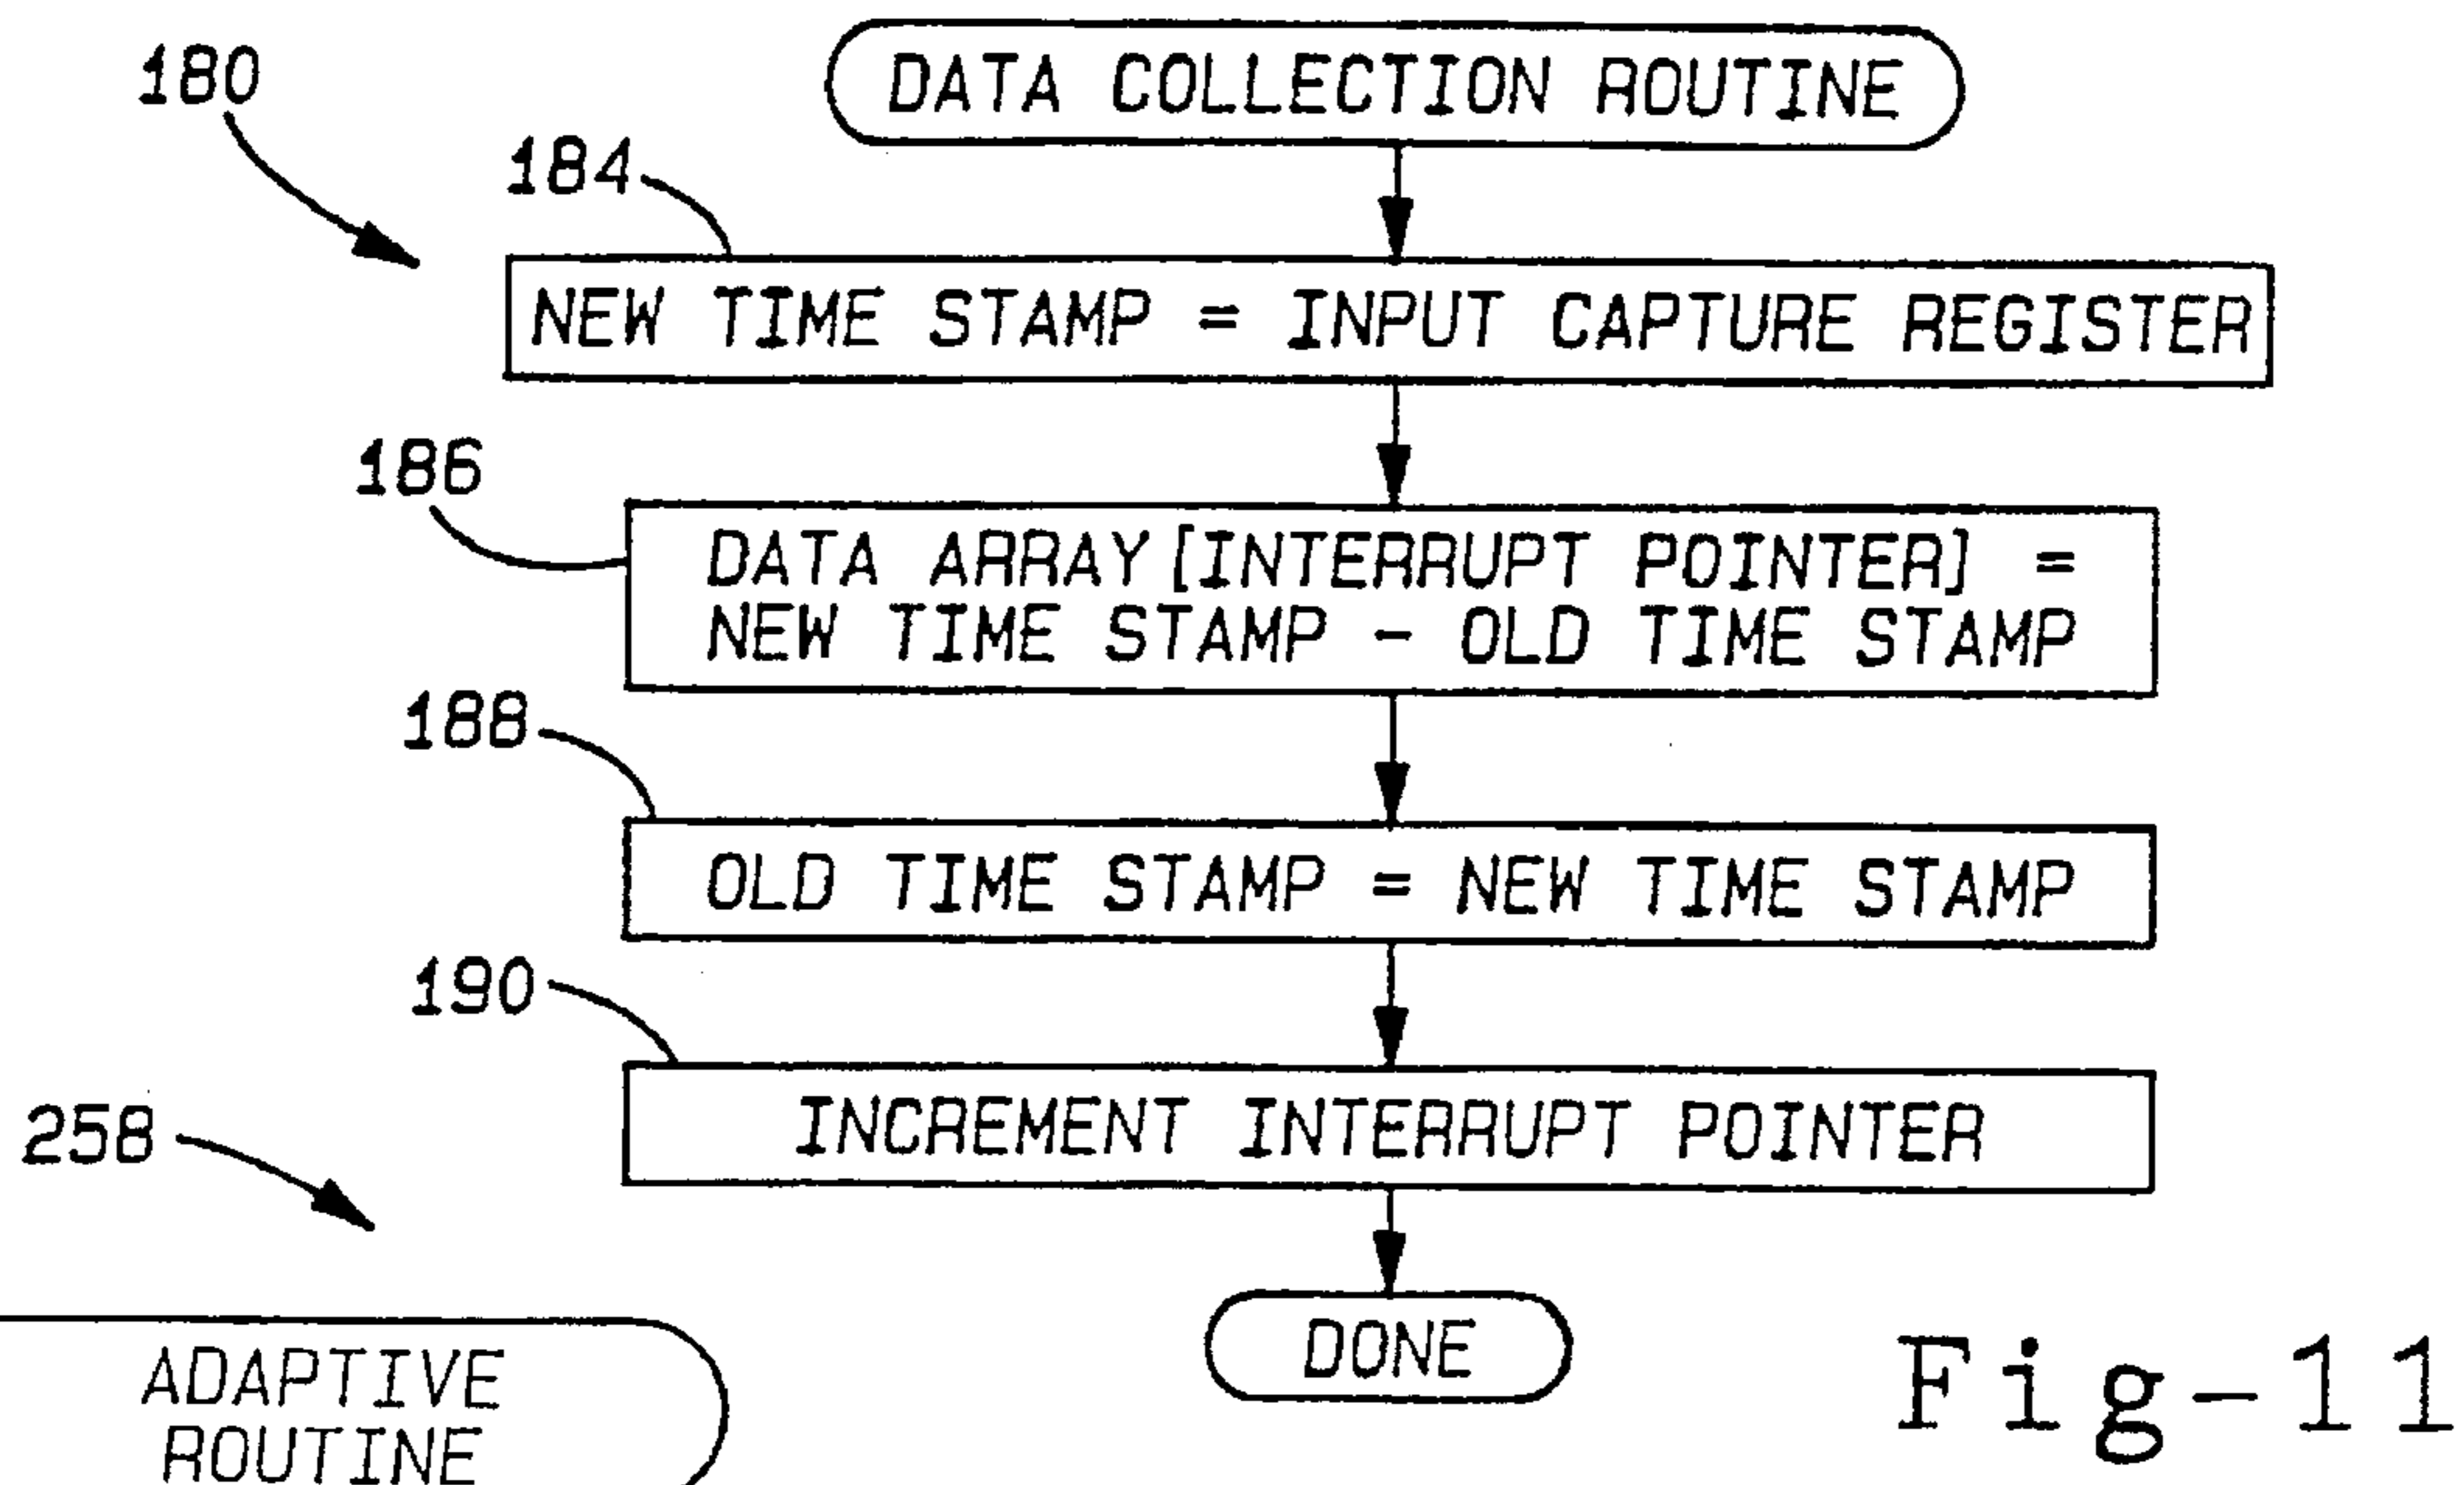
180

DATA COLLECTION ROUTINE

184

NEW TIME STAMP = INPUT CAPTURE REGISTER

186

DATA ARRAY [INTERRUPT POINTER] = NEW TIME STAMP - OLD TIME STAMP

188

OLD TIME STAMP = NEW TIME STAMP

190

INCREMENT INTERRUPT POINTER

258

DONE

Fig-11

ADAPTIVE ROUTINE